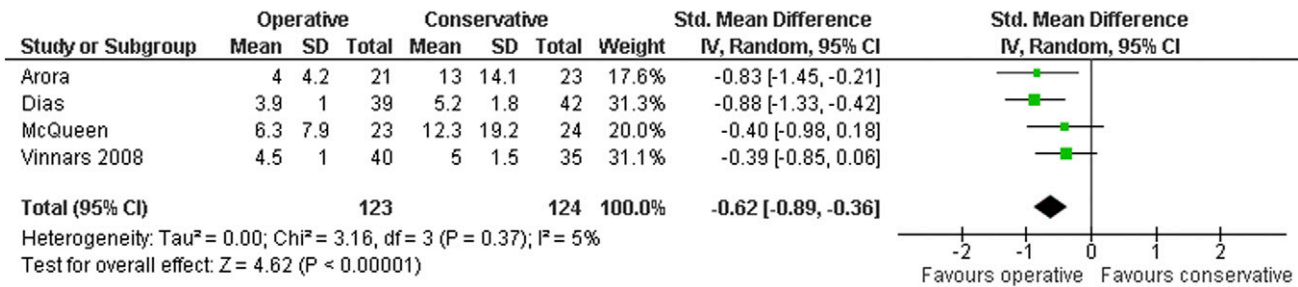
| | Operative | | | Conservative | | | | Std. Mean Difference |
|---|---|---|---|---|---|---|---|---|
| Study or Subgroup | Mean | SD | Total | Mean | SD | Total | Weight | IV, Random, 95% CI |
| Arora | 4 | 4.2 | 21 | 13 | 14.1 | 23 | 17.6% | -0.83 [-1.45, -0.21] |
| Dias | 3.9 | 1 | 39 | 5.2 | 1.8 | 42 | 31.3% | -0.88 [-1.33, -0.42] |
| McQueen | 6.3 | 7.9 | 23 | 12.3 | 19.2 | 24 | 20.0% | -0.40 [-0.98, 0.18] |
| Vinnars 2008 | 4.5 | 1 | 40 | 5 | 1.5 | 35 | 31.1% | -0.39 [-0.85, 0.06] |
| **Total (95% CI)** | | | **123** | | | **124** | **100.0%** | **-0.62 [-0.89, -0.36]** |

Heterogeneity: Tau² = 0.00; Chi² = 3.16, df = 3 (P = 0.37); I² = 5%
Test for overall effect: Z = 4.62 (P < 0.00001)

Std. Mean Difference
IV, Random, 95% CI

-2 -1 0 1 2
Favours operative Favours conservative